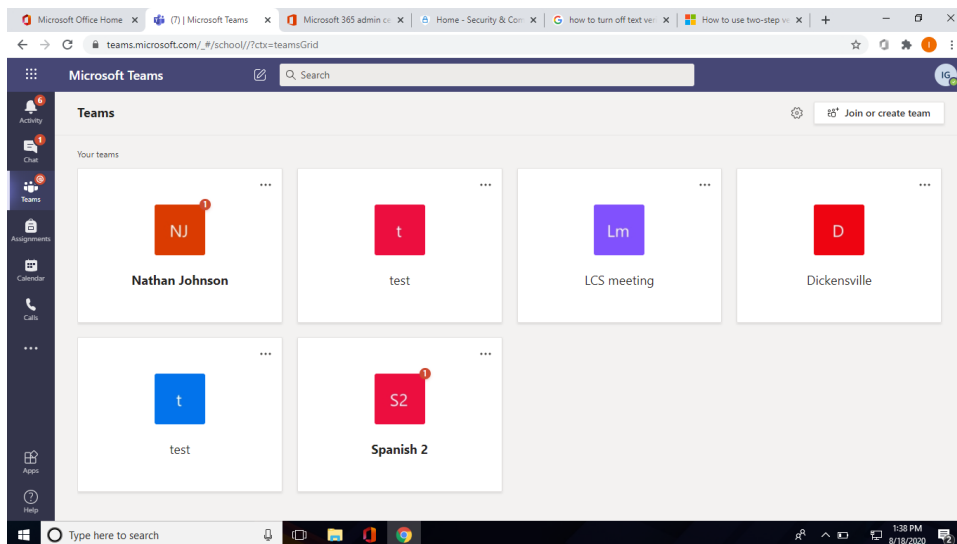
Microsoft Office Home ×
(7) | Microsoft Teams ×
Microsoft 365 admin ce ×
Home - Security & Com ×
how to turn off text ver ×
How to use two-step ve ×
+

teams.microsoft.com/_#/school//?ctx=teamsGrid

Microsoft Teams
Search
IG

6
Activity
1
Chat
Teams
Assignments
Calendar
Calls
...
Apps
Help

Teams
Join or create team

Your teams

NJ
1
Nathan Johnson

t
test

Lm
LCS meeting

D
Dickensville

t
test

S2
1
Spanish 2

Type here to search
1:38 PM
8/18/2020
2